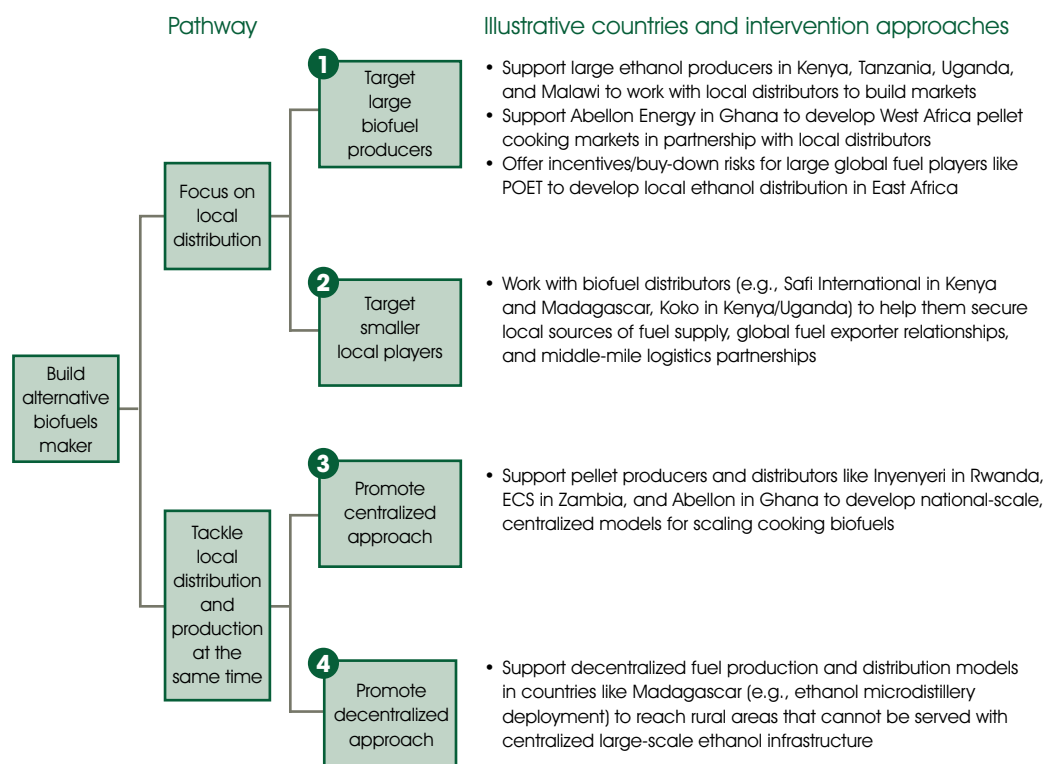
Pathway

Illustrative countries and intervention approaches

Build alternative biofuels maker

Focus on local distribution

1 Target large biofuel producers

• Support large ethanol producers in Kenya, Tanzania, Uganda, and Malawi to work with local distributors to build markets
• Support Abellon Energy in Ghana to develop West Africa pellet cooking markets in partnership with local distributors
• Offer incentives/buy-down risks for large global fuel players like POET to develop local ethanol distribution in East Africa

2 Target smaller local players

• Work with biofuel distributors (e.g., Safi International in Kenya and Madagascar, Koko in Kenya/Uganda) to help them secure local sources of fuel supply, global fuel exporter relationships, and middle-mile logistics partnerships

Tackle local distribution and production at the same time

3 Promote centralized approach

• Support pellet producers and distributors like Inyenyeri in Rwanda, ECS in Zambia, and Abellon in Ghana to develop national-scale, centralized models for scaling cooking biofuels

4 Promote decentralized approach

• Support decentralized fuel production and distribution models in countries like Madagascar (e.g., ethanol microdistillery deployment) to reach rural areas that cannot be served with centralized large-scale ethanol infrastructure